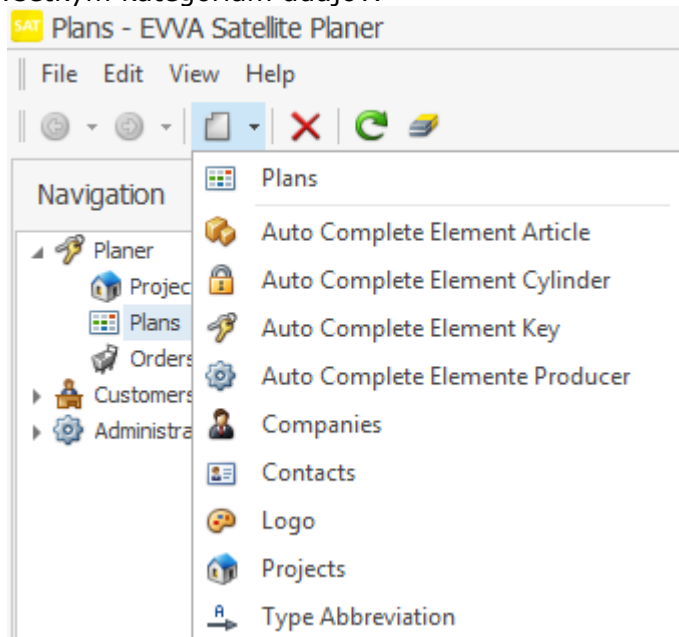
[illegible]

SAT Plans - EVVA Satellite Planer

File Edit View Help

Navigation

Planer
Projec
Plans
Orders
Customers
Administra

Plans
Auto Complete Element Article
Auto Complete Element Cylinder
Auto Complete Element Key
Auto Complete Elemente Producer
Companies
Contacts
Logo
Projects
Type Abbreviation